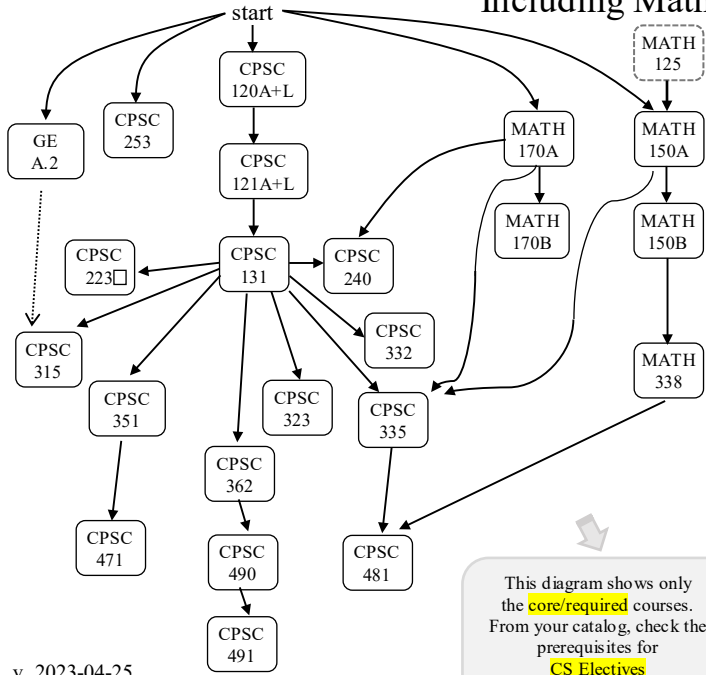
Including Math

start

MATH 125

CPSC 120A+L

CPSC 121A+L

GE A.2

CPSC 253

MATH 170A

MATH 150A

MATH 170B

MATH 150B

CPSC 223□

CPSC 131

CPSC 240

CPSC 332

CPSC 315

CPSC 351

CPSC 323

CPSC 335

MATH 338

CPSC 362

CPSC 471

CPSC 490

CPSC 481

CPSC 491

This diagram shows only the core/required courses. From your catalog, check the prerequisites for CS Electives

v. 2023-04-25